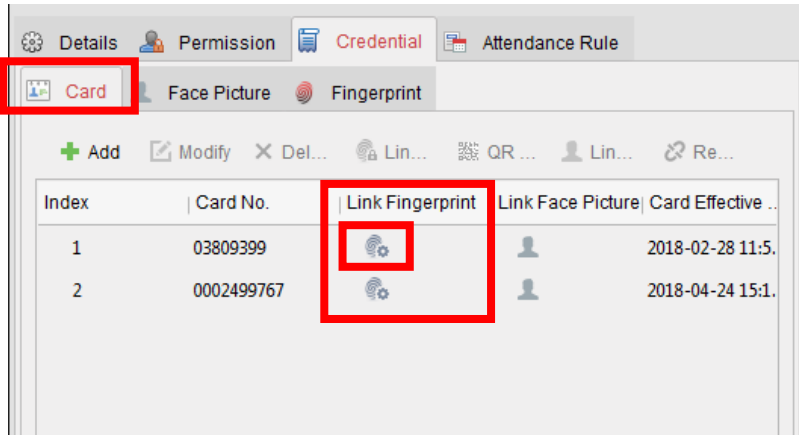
Details Permission Credential Attendance Rule

Card Face Picture Fingerprint

Add Modify Del... Lin... QR ... Lin... Re...

| Index | Card No. | Link Fingerprint | Link Face Picture | Card Effective ... |
|---|---|---|---|---|
| 1 | 03809399 | | | 2018-02-28 11:5. |
| 2 | 0002499767 | | | 2018-04-24 15:1. |